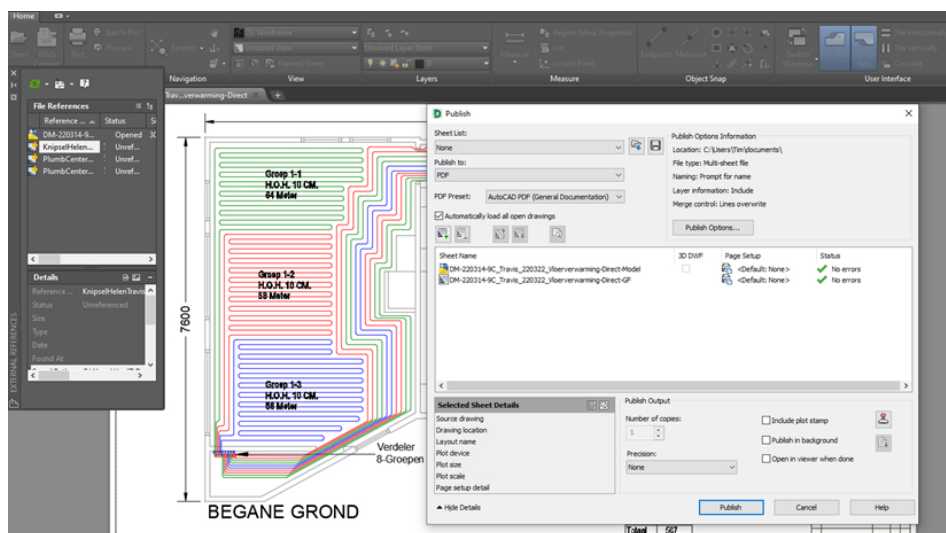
Home

Navigation View Layers Measure Object Snap User Interface

Trav...verwarming-Direct ×

File References
Reference ... Status
DM-220314-9... Opened
KnipselHelen... Unref...
PlumbCenter... Unref...
PlumbCenter... Unref...

Details
Reference ... KnipselHelenTravis
Status Unreferenced
Size
Type
Date
Found At

EXTERNAL REFERENCES

Groep 1-1
H.O.H. 10 CM.
64 Meter

Groep 1-2
H.O.H. 10 CM.
53 Meter

Groep 1-3
H.O.H. 10 CM.
56 Meter

7600

Verdeler
8-Groepen

BEGANE GROND

Totaal 567

Publish

Sheet List:
None

Publish to:
PDF

PDF Preset: AutoCAD PDF (General Documentation)

Automatically load all open drawings

Publish Options Information
Location: C:\Users\Tim\documents\
File type: Multi-sheet file
Naming: Prompt for name
Layer information: Include
Merge control: Lines overwrite

Publish Options...

| Sheet Name | 3D DWF | Page Setup | Status |
|---|---|---|---|
| DM-220314-9C_Travis_220322_Vloerverwarming-Direct-Model | | <Default: None> | No errors |
| DM-220314-9C_Travis_220322_Vloerverwarming-Direct-GF | | <Default: None> | No errors |

Selected Sheet Details
Source drawing
Drawing location
Layout name
Plot device
Plot size
Plot scale
Page setup detail

Publish Output
Number of copies:
1
Precision:
None

Include plot stamp
Publish in background
Open in viewer when done

Hide Details

Publish Cancel Help